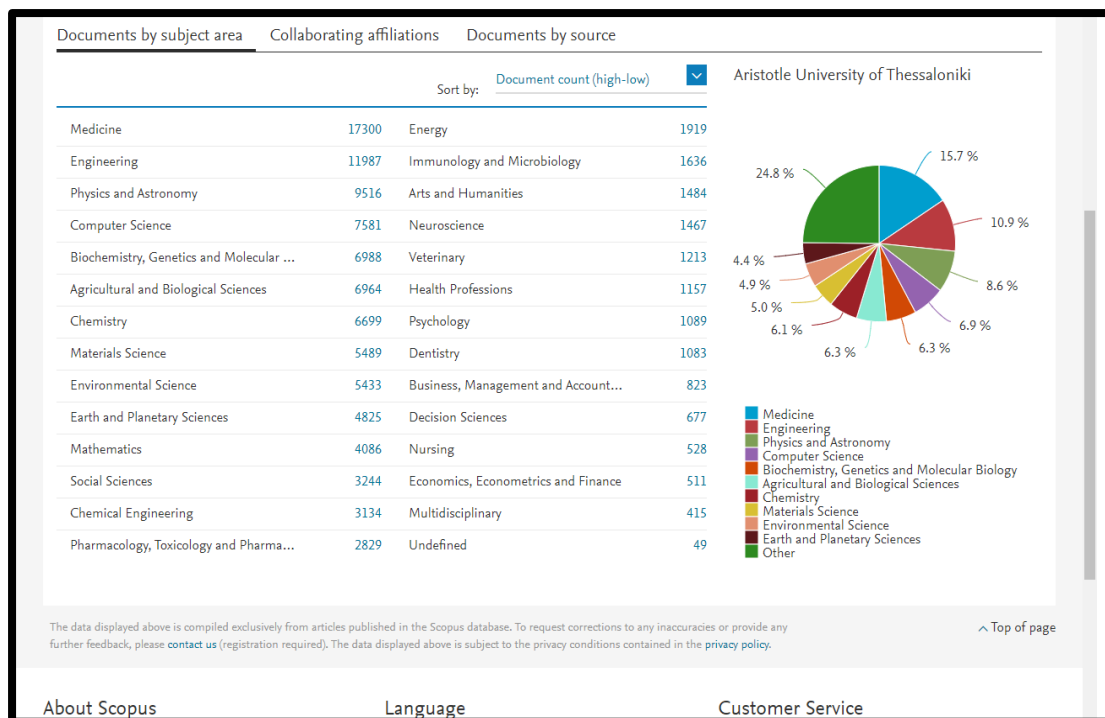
Documents by subject area Collaborating affiliations Documents by source

Sort by: Document count (high-low)

| | | | |
|---|---|---|---|
| Medicine | 17300 | Energy | 1919 |
| Engineering | 11987 | Immunology and Microbiology | 1636 |
| Physics and Astronomy | 9516 | Arts and Humanities | 1484 |
| Computer Science | 7581 | Neuroscience | 1467 |
| Biochemistry, Genetics and Molecular ... | 6988 | Veterinary | 1213 |
| Agricultural and Biological Sciences | 6964 | Health Professions | 1157 |
| Chemistry | 6699 | Psychology | 1089 |
| Materials Science | 5489 | Dentistry | 1083 |
| Environmental Science | 5433 | Business, Management and Account... | 823 |
| Earth and Planetary Sciences | 4825 | Decision Sciences | 677 |
| Mathematics | 4086 | Nursing | 528 |
| Social Sciences | 3244 | Economics, Econometrics and Finance | 511 |
| Chemical Engineering | 3134 | Multidisciplinary | 415 |
| Pharmacology, Toxicology and Pharma... | 2829 | Undefined | 49 |

Aristotle University of Thessaloniki

15.7 %
10.9 %
8.6 %
6.9 %
6.3 %
6.3 %
6.1 %
5.0 %
4.9 %
4.4 %
24.8 %

Medicine
Engineering
Physics and Astronomy
Computer Science
Biochemistry, Genetics and Molecular Biology
Agricultural and Biological Sciences
Chemistry
Materials Science
Environmental Science
Earth and Planetary Sciences
Other

The data displayed above is compiled exclusively from articles published in the Scopus database. To request corrections to any inaccuracies or provide any further feedback, please contact us (registration required). The data displayed above is subject to the privacy conditions contained in the privacy policy.

Top of page

About Scopus Language Customer Service